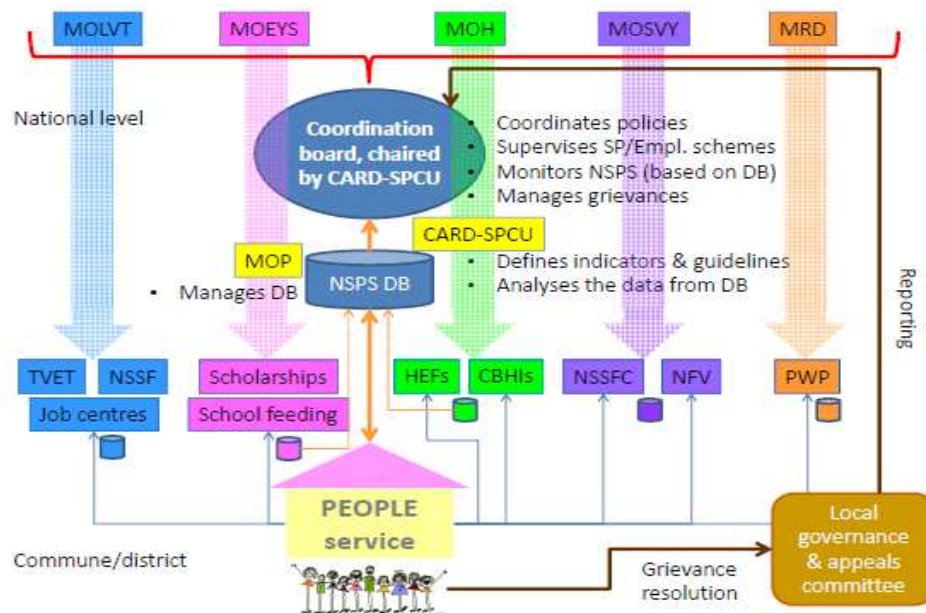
MOLVT
MOEYS
MOH
MOSVY
MRD

National level

Coordination board, chaired by CARD-SPCU

• Coordinates policies
• Supervises SP/Empl. schemes
• Monitors NSPS (based on DB)
• Manages grievances

CARD-SPCU
MOP
NSPS DB
• Manages DB
• Defines indicators & guidelines
• Analyses the data from DB

Reporting

TVET
NSSF
Job centres
Scholarships
School feeding
HEFs
CBHIs
NSSFC
NFV
PWP

PEOPLE service

Commune/district

Grievance resolution

Local governance & appeals committee